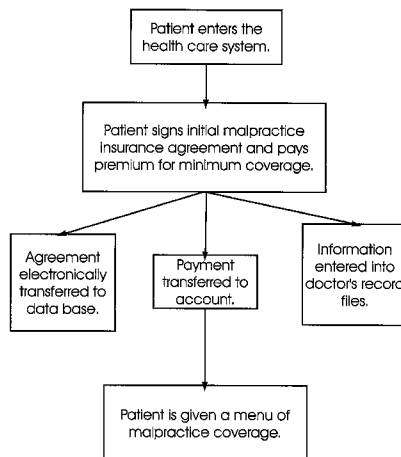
Patient enters the health care system.

Patient signs initial malpractice insurance agreement and pays premium for minimum coverage.

Agreement electronically transferred to data base.

Payment transferred to account.

Information entered into doctor's record files.

Patient is given a menu of malpractice coverage.